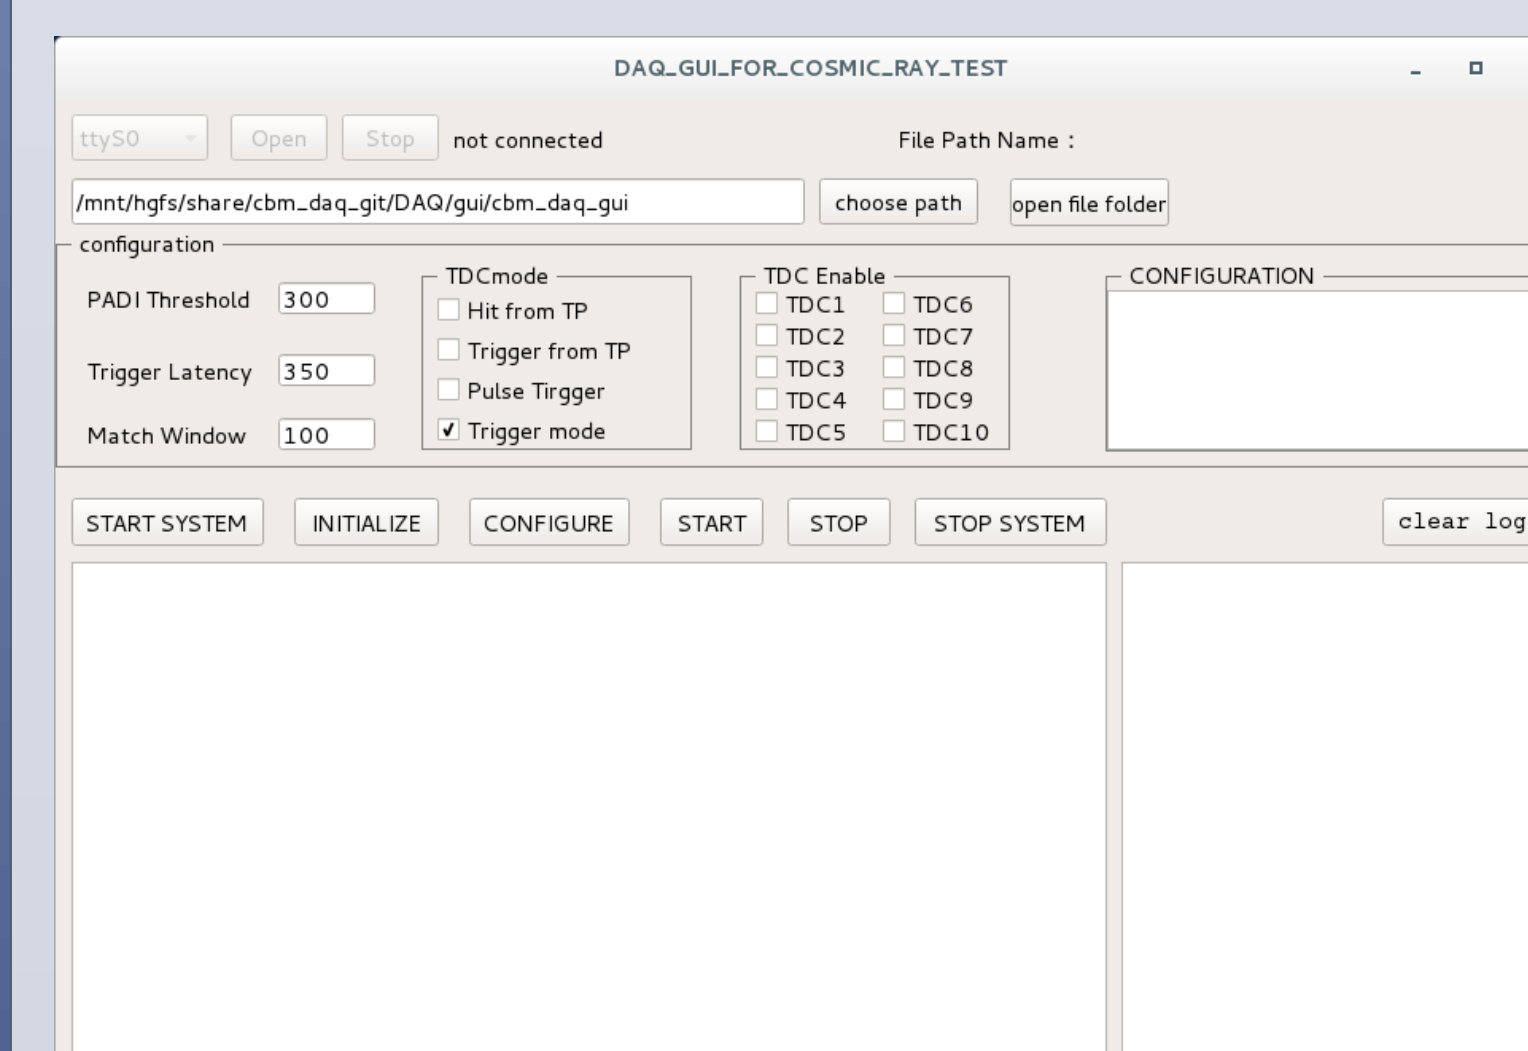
DAQ_GUI_FOR_COSMIC_RAY_TEST

ttyS0 Open Stop not connected File Path Name :

/mnt/hgfs/share/cbm_daq_git/DAQ/gui/cbm_daq_gui choose path open file folder

configuration

PADI Threshold 300

Trigger Latency 350

Match Window 100

TDCmode
Hit from TP
Trigger from TP
Pulse Tirgger
✓ Trigger mode

TDC Enable
TDC1 TDC6
TDC2 TDC7
TDC3 TDC8
TDC4 TDC9
TDC5 TDC10

CONFIGURATION

START SYSTEM INITIALIZE CONFIGURE START STOP STOP SYSTEM clear log